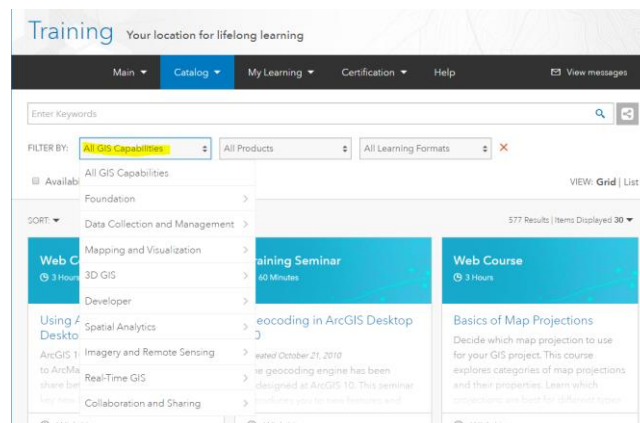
Training Your location for lifelong learning

Main ▾ Catalog ▾ My Learning ▾ Certification ▾ Help View messages

Enter Keywords

FILTER BY: All GIS Capabilities All Products All Learning Formats ✕

Availab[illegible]

VIEW: Grid | List

SORT: ▾

577 Results | Items Displayed 30 ▾

All GIS Capabilities
Foundation >
Data Collection and Management >
Mapping and Visualization >
3D GIS >
Developer >
Spatial Analytics >
Imagery and Remote Sensing >
Real-Time GIS >
Collaboration and Sharing >

Web C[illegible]
3 Hour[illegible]
Using A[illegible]
Deskto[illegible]
ArcGIS 1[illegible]
to ArcMa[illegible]
share be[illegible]

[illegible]raining Seminar
60 Minutes
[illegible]eocoding in ArcGIS Desktop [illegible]0
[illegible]eated October 21, 2010
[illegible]e geocoding engine has been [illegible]designed at ArcGIS 10. This seminar

Web Course
3 Hours
Basics of Map Projections
Decide which map projection to use for your GIS project. This course explores categories of map projections and their properties. Learn which